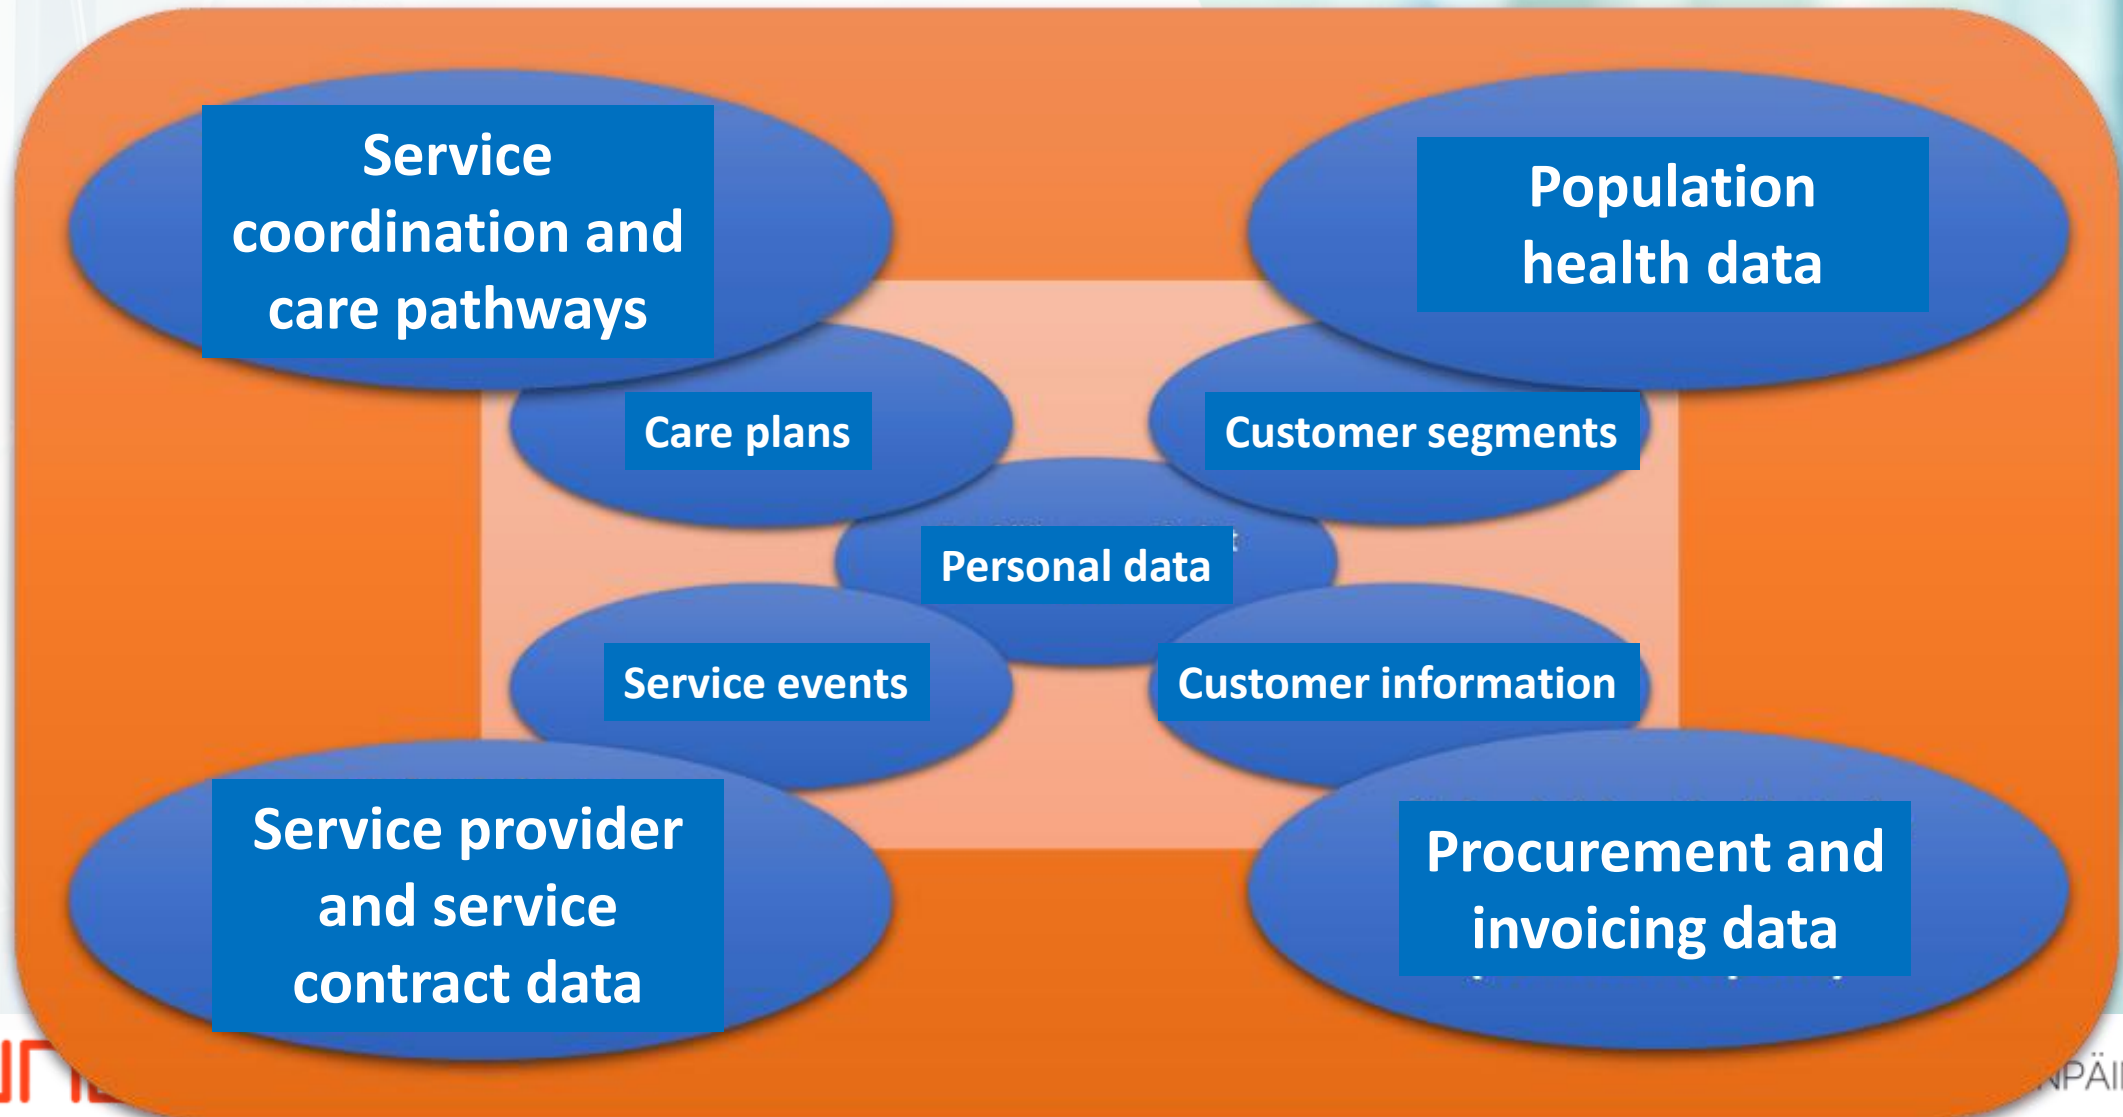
Service coordination and care pathways

Population health data

Care plans

Customer segments

Personal data

Service events

Customer information

Service provider and service contract data

Procurement and invoicing data

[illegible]

NPÄI